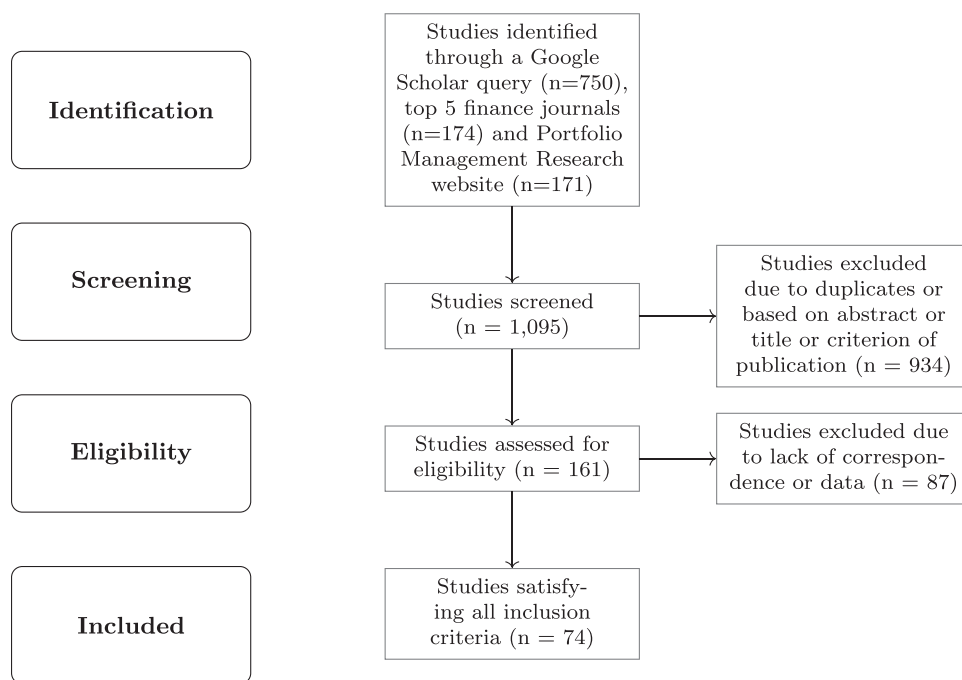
Identification

Studies identified through a Google Scholar query (n=750), top 5 finance journals (n=174) and Portfolio Management Research website (n=171)

Screening

Studies screened (n = 1,095)

Studies excluded due to duplicates or based on abstract or title or criterion of publication (n = 934)

Eligibility

Studies assessed for eligibility (n = 161)

Studies excluded due to lack of correspondence or data (n = 87)

Included

Studies satisfying all inclusion criteria (n = 74)